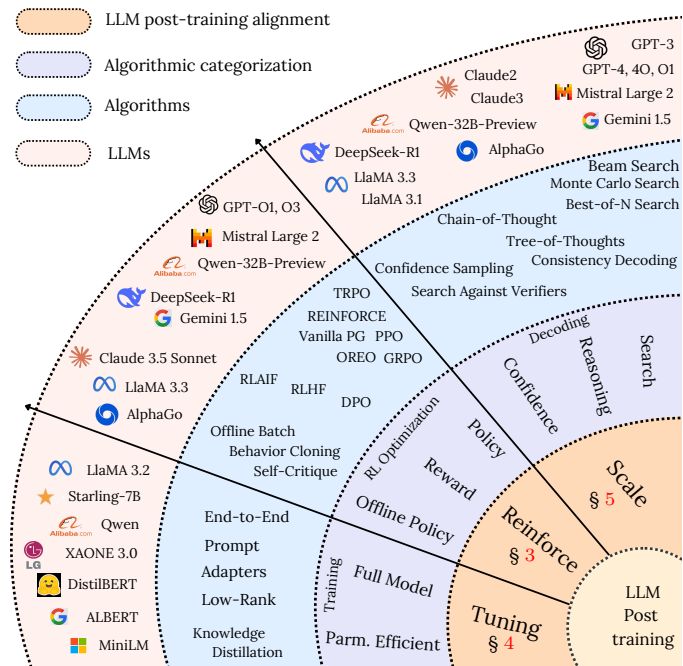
LLM post-training alignment
Algorithmic categorization
Algorithms
LLMs

GPT-3
GPT-4, 4O, O1
Claude2
Claude3
Mistral Large 2
Alibaba.com Qwen-32B-Preview
Gemini 1.5
DeepSeek-R1
AlphaGo
LlaMA 3.3
LlaMA 3.1

GPT-O1, O3
Mistral Large 2
Alibaba.com Qwen-32B-Preview
DeepSeek-R1
Gemini 1.5
Claude 3.5 Sonnet
LlaMA 3.3
AlphaGo

LlaMA 3.2
Starling-7B
Alibaba.com Qwen
LG XAONE 3.0
DistilBERT
ALBERT
MiniLM

Beam Search
Monte Carlo Search
Best-of-N Search
Chain-of-Thought
Tree-of-Thoughts
Consistency Decoding
Confidence Sampling
Search Against Verifiers

TRPO
REINFORCE
Vanilla PG PPO
OREO GRPO
RLAIF
RLHF
DPO
Offline Batch
Behavior Cloning
Self-Critique

End-to-End
Prompt
Adapters
Low-Rank
Knowledge Distillation

Decoding
Confidence
Reasoning
Search
RL Optimization
Policy
Reward
Offline Policy
Training
Full Model
Parm. Efficient

Scale
§ 5
Reinforce
§ 3
Tuning
§ 4
LLM
Post
training